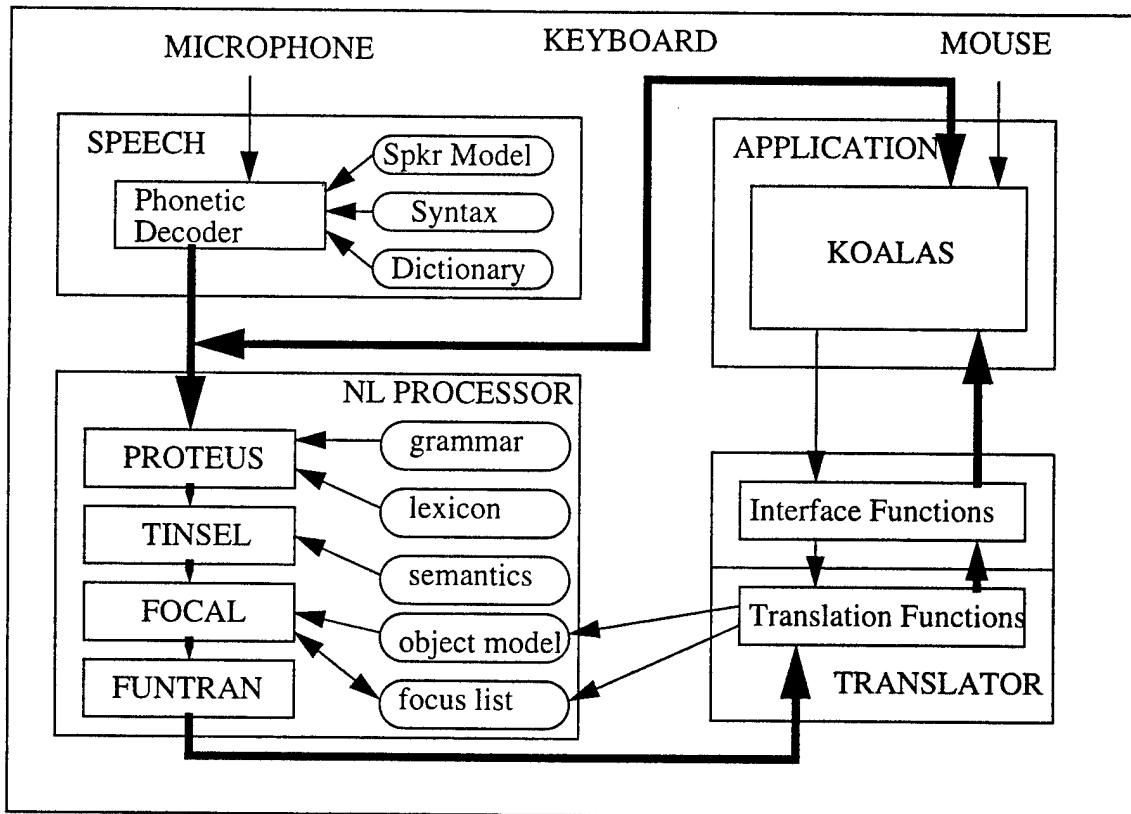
MICROPHONE
KEYBOARD
MOUSE

SPEECH
Phonetic Decoder
Spkr Model
Syntax
Dictionary

APPLICATION
KOALAS

NL PROCESSOR
PROTEUS
TINSEL
FOCAL
FUNTRAN
grammar
lexicon
semantics
object model
focus list

Interface Functions
Translation Functions
TRANSLATOR